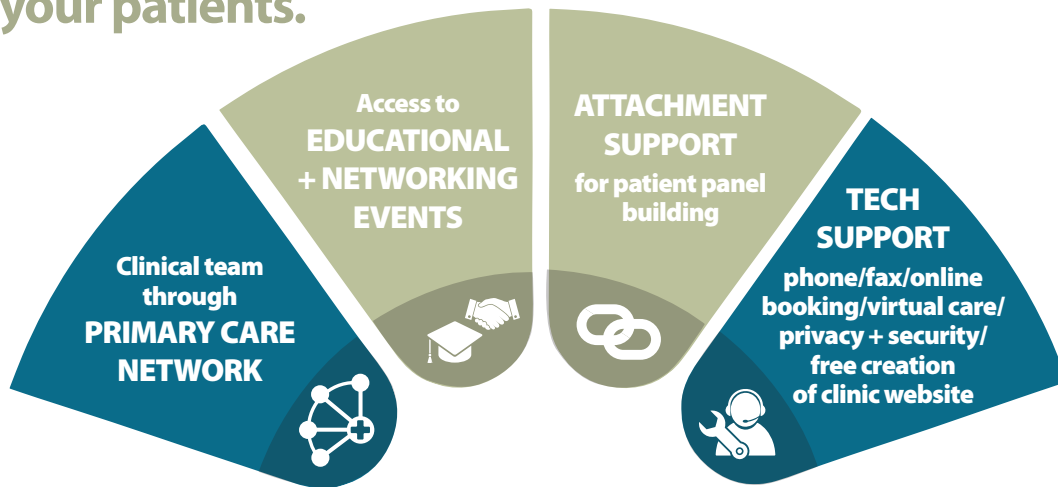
your patients.

Clinical team through PRIMARY CARE NETWORK

Access to EDUCATIONAL + NETWORKING EVENTS

ATTACHMENT SUPPORT for patient panel building

TECH SUPPORT phone/fax/online booking/virtual care/ privacy + security/ free creation of clinic website